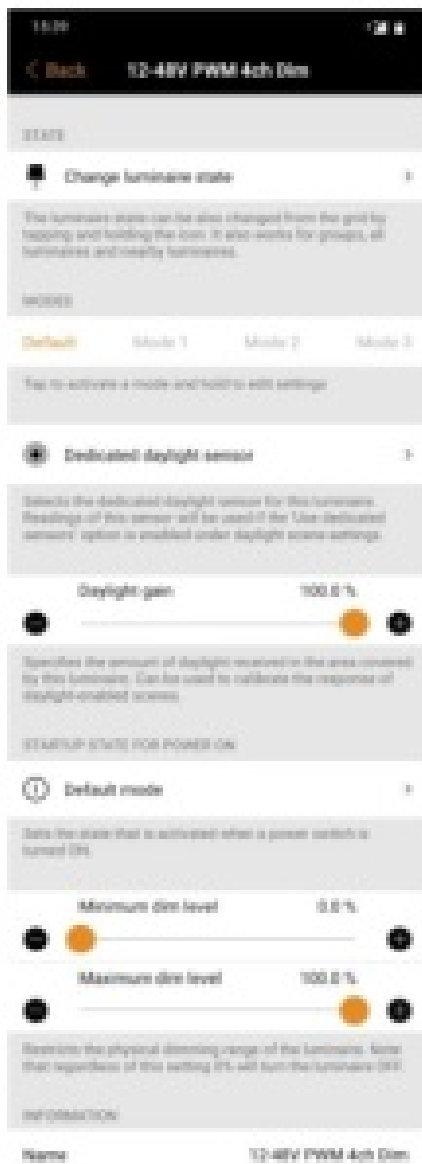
15:39

< Back 12-48V PWM 4ch Dim

STATE

Change luminaire state

The luminaire state can be also changed from the grid by tapping and holding the icon. It also works for groups, all luminaires and nearby luminaires.

MODES

Default Mode 1 Mode 2 Mode 3

Tap to activate a mode and hold to edit settings

Dedicated daylight sensor

Selects the dedicated daylight sensor for this luminaire. Readings of this sensor will be used if the 'Use dedicated sensors' option is enabled under daylight scene settings.

Daylight gain 100.0 %

Specifies the amount of daylight received in the area covered by this luminaire. Can be used to calibrate the response of daylight-enabled scenes.

STARTUP STATE FOR POWER ON

Default mode

Sets the state that is activated when a power switch is turned ON.

Minimum dim level 0.0 %

Maximum dim level 100.0 %

Restricts the physical dimming range of the luminaire. Note that regardless of this setting 0% will turn the luminaire OFF.

INFORMATION

Name 12-48V PWM 4ch Dim